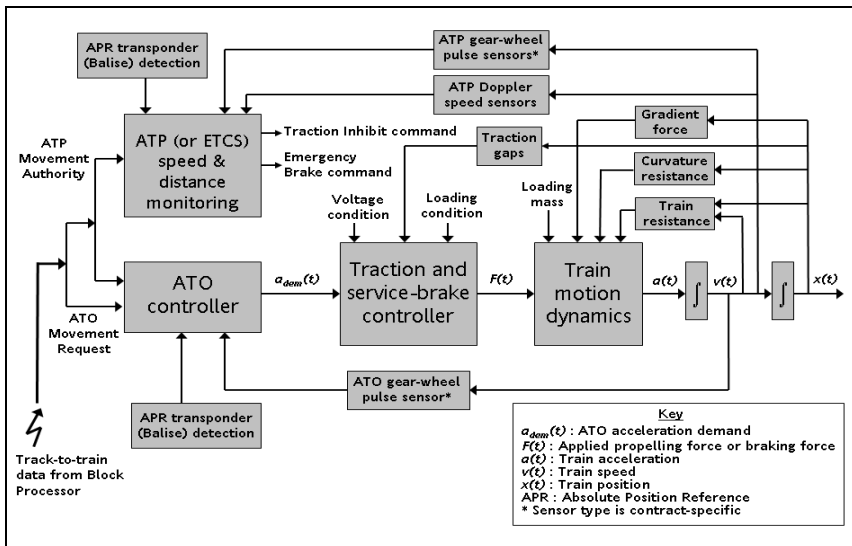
APR transponder (Balise) detection

ATP gear-wheel pulse sensors*

ATP Doppler speed sensors

ATP Movement Authority

ATP (or ETCS) speed & distance monitoring

Traction Inhibit command

Emergency Brake command

Traction gaps

Gradient force

Curvature resistance

Train resistance

Voltage condition

Loading condition

Loading mass

ATO controller

$a_{dem}(t)$

Traction and service-brake controller

$F(t)$

Train motion dynamics

$a(t)$

$\int$

$v(t)$

$\int$

$x(t)$

ATO Movement Request

ATO gear-wheel pulse sensor*

APR transponder (Balise) detection

Track-to-train data from Block Processor

Key
$a_{dem}(t)$ : ATO acceleration demand
$F(t)$ : Applied propelling force or braking force
$a(t)$ : Train acceleration
$v(t)$ : Train speed
$x(t)$ : Train position
APR : Absolute Position Reference
* Sensor type is contract-specific